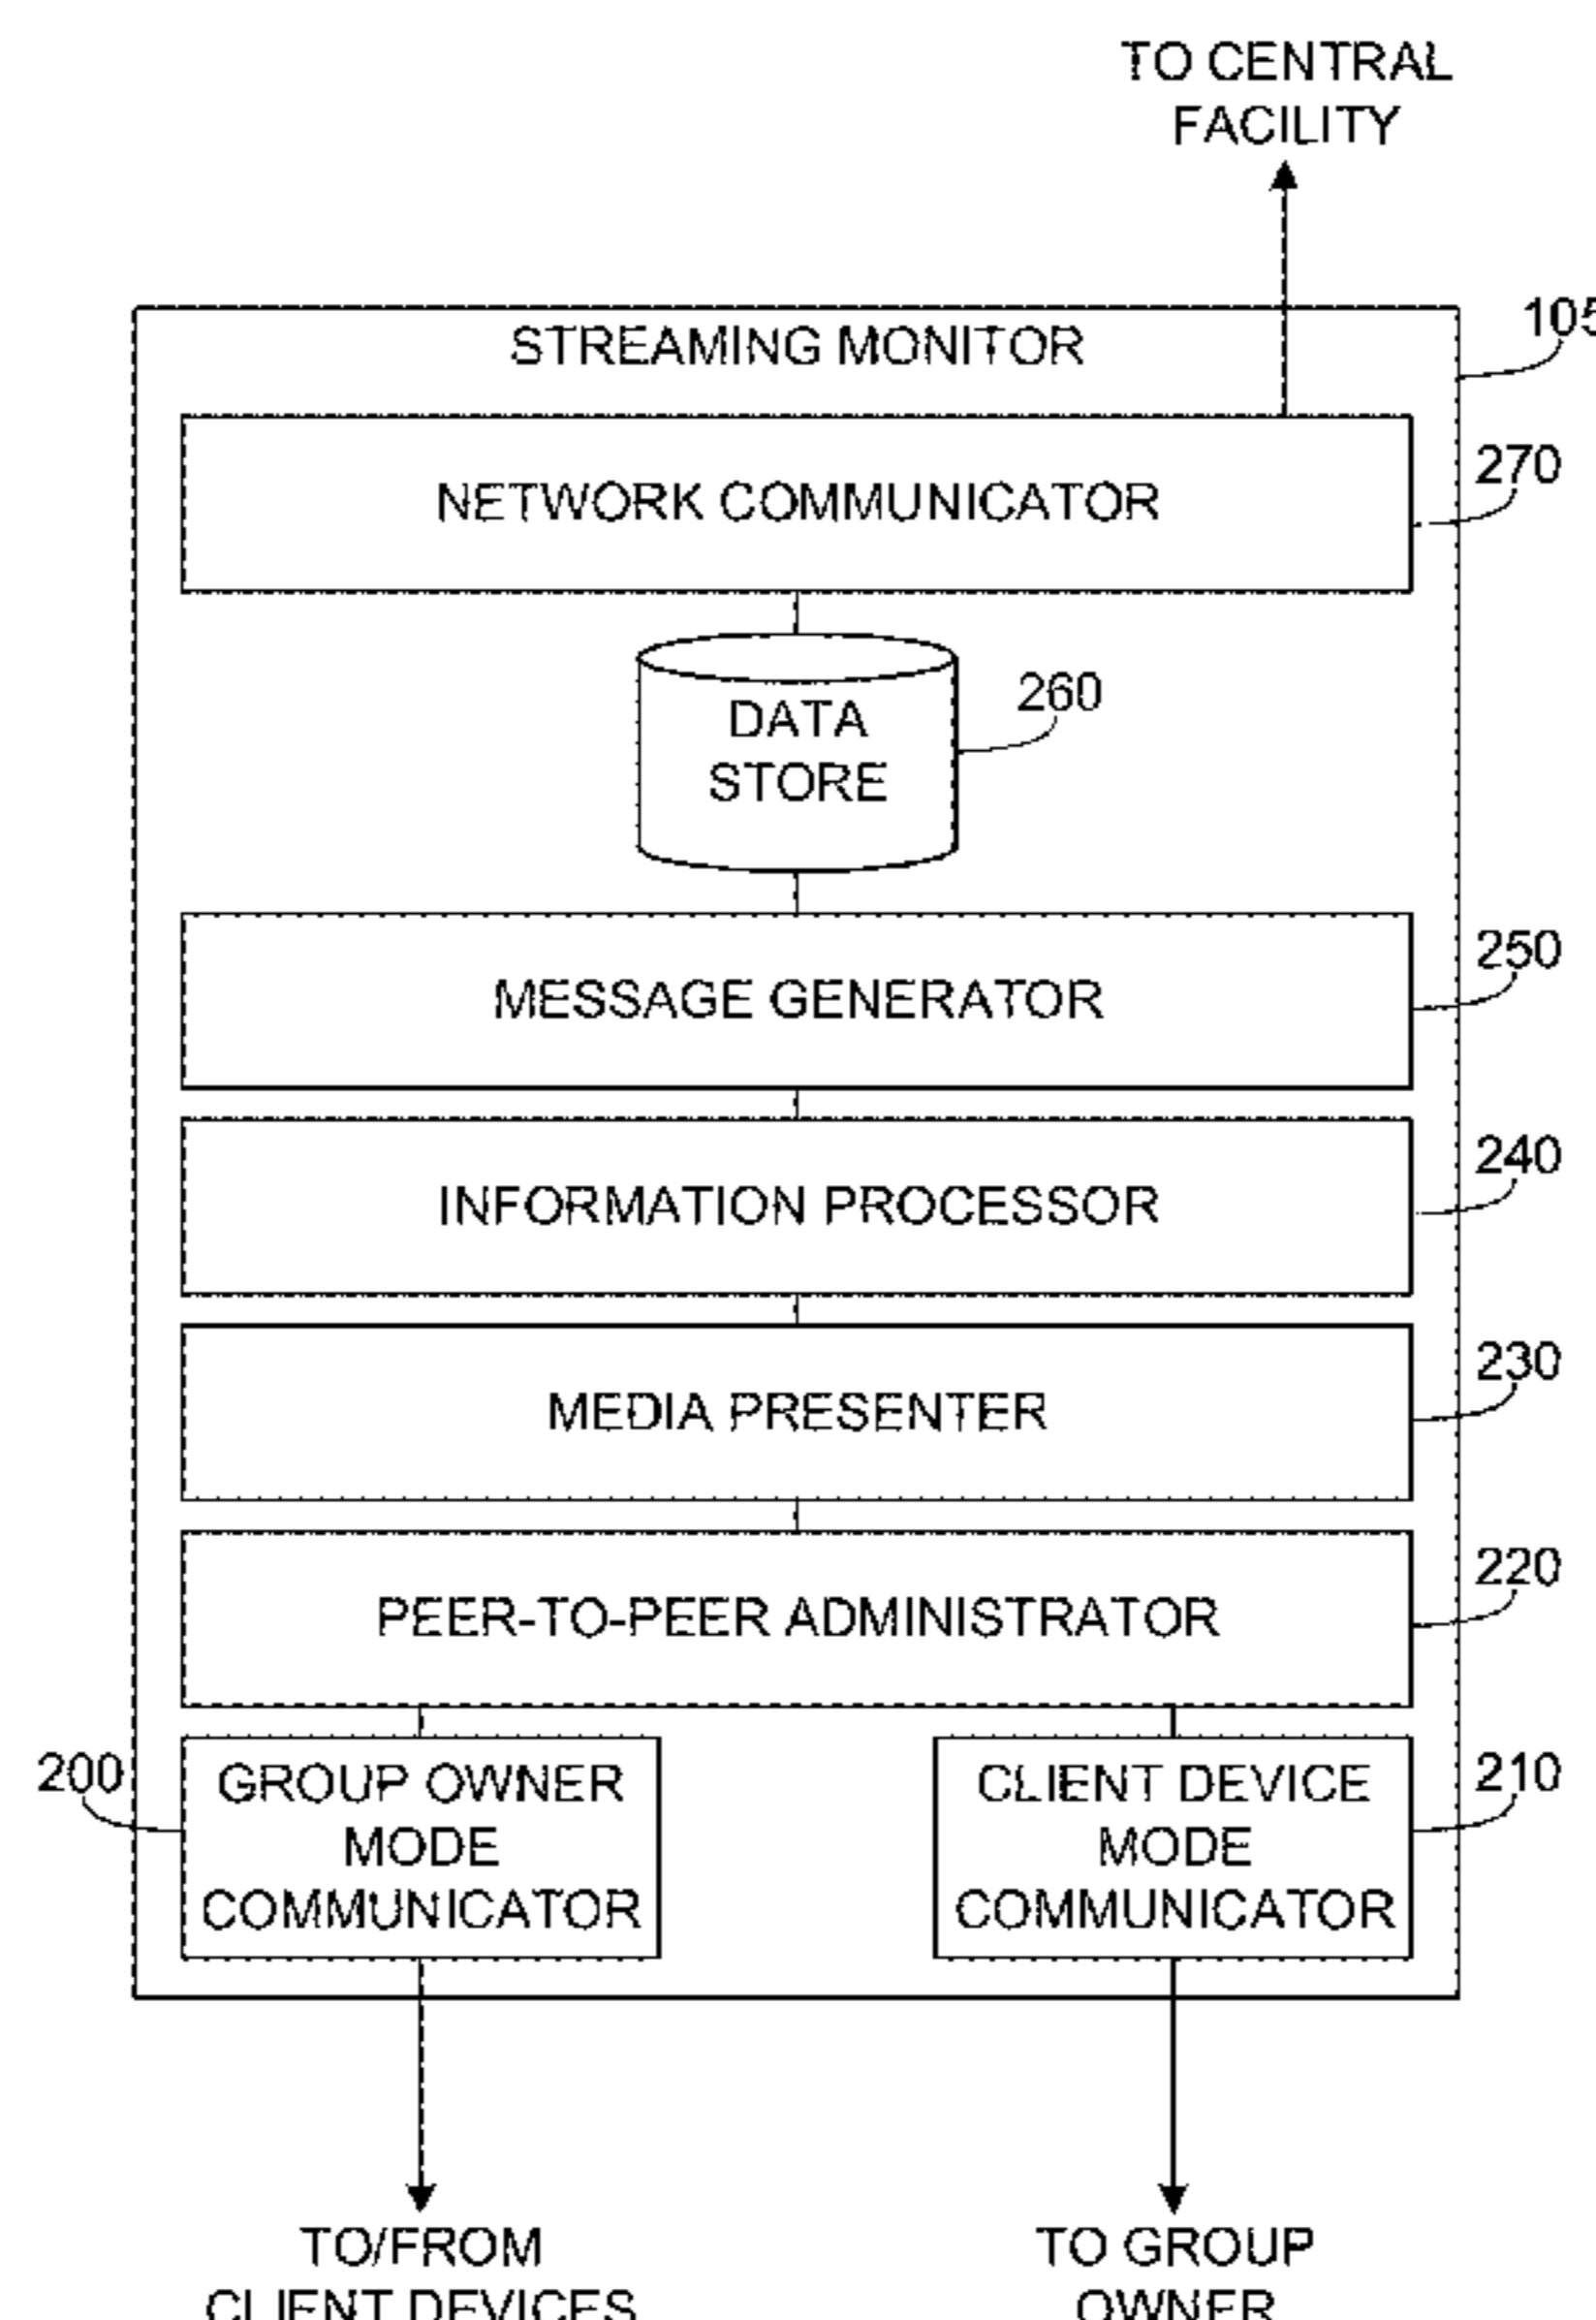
TO CENTRAL FACILITY

105

STREAMING MONITOR

NETWORK COMMUNICATOR

270

DATA STORE

260

MESSAGE GENERATOR

250

INFORMATION PROCESSOR

240

MEDIA PRESENTER

230

PEER-TO-PEER ADMINISTRATOR

220

200

GROUP OWNER MODE COMMUNICATOR

CLIENT DEVICE MODE COMMUNICATOR

210

TO/FROM CLIENT DEVICES

TO GROUP OWNER